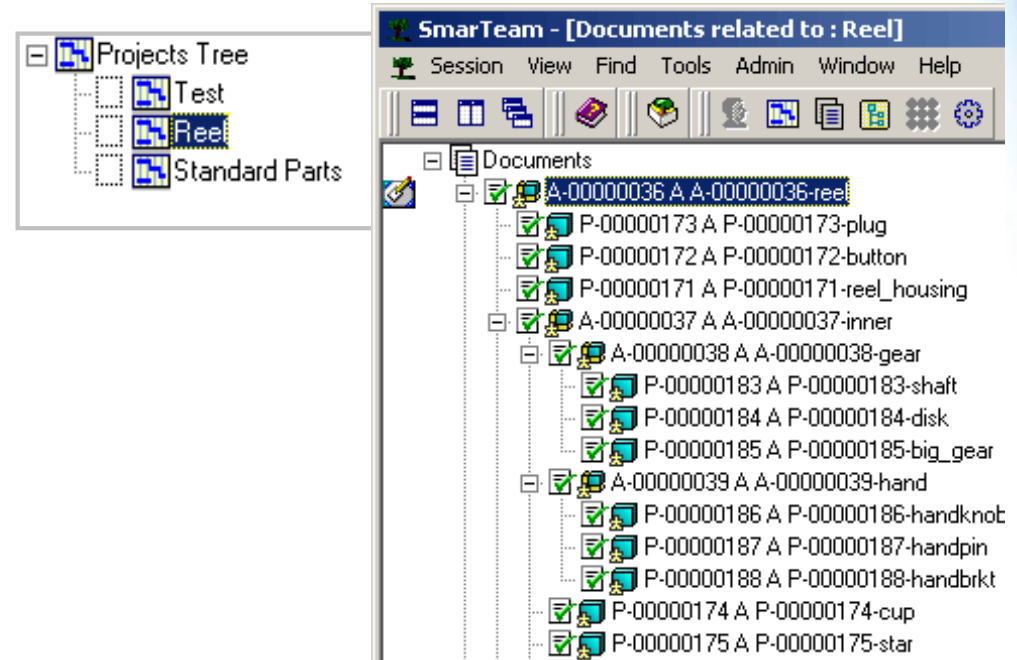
Projects Tree
Test
Reel
Standard Parts

SmarTeam - [Documents related to : Reel]
Session View Find Tools Admin Window Help

Documents
A-00000036 A A-00000036-reel
P-00000173 A P-00000173-plug
P-00000172 A P-00000172-button
P-00000171 A P-00000171-reel_housing
A-00000037 A A-00000037-inner
A-00000038 A A-00000038-gear
P-00000183 A P-00000183-shaft
P-00000184 A P-00000184-disk
P-00000185 A P-00000185-big_gear
A-00000039 A A-00000039-hand
P-00000186 A P-00000186-handknob
P-00000187 A P-00000187-handpin
P-00000188 A P-00000188-handbrkt
P-00000174 A P-00000174-cup
P-00000175 A P-00000175-star